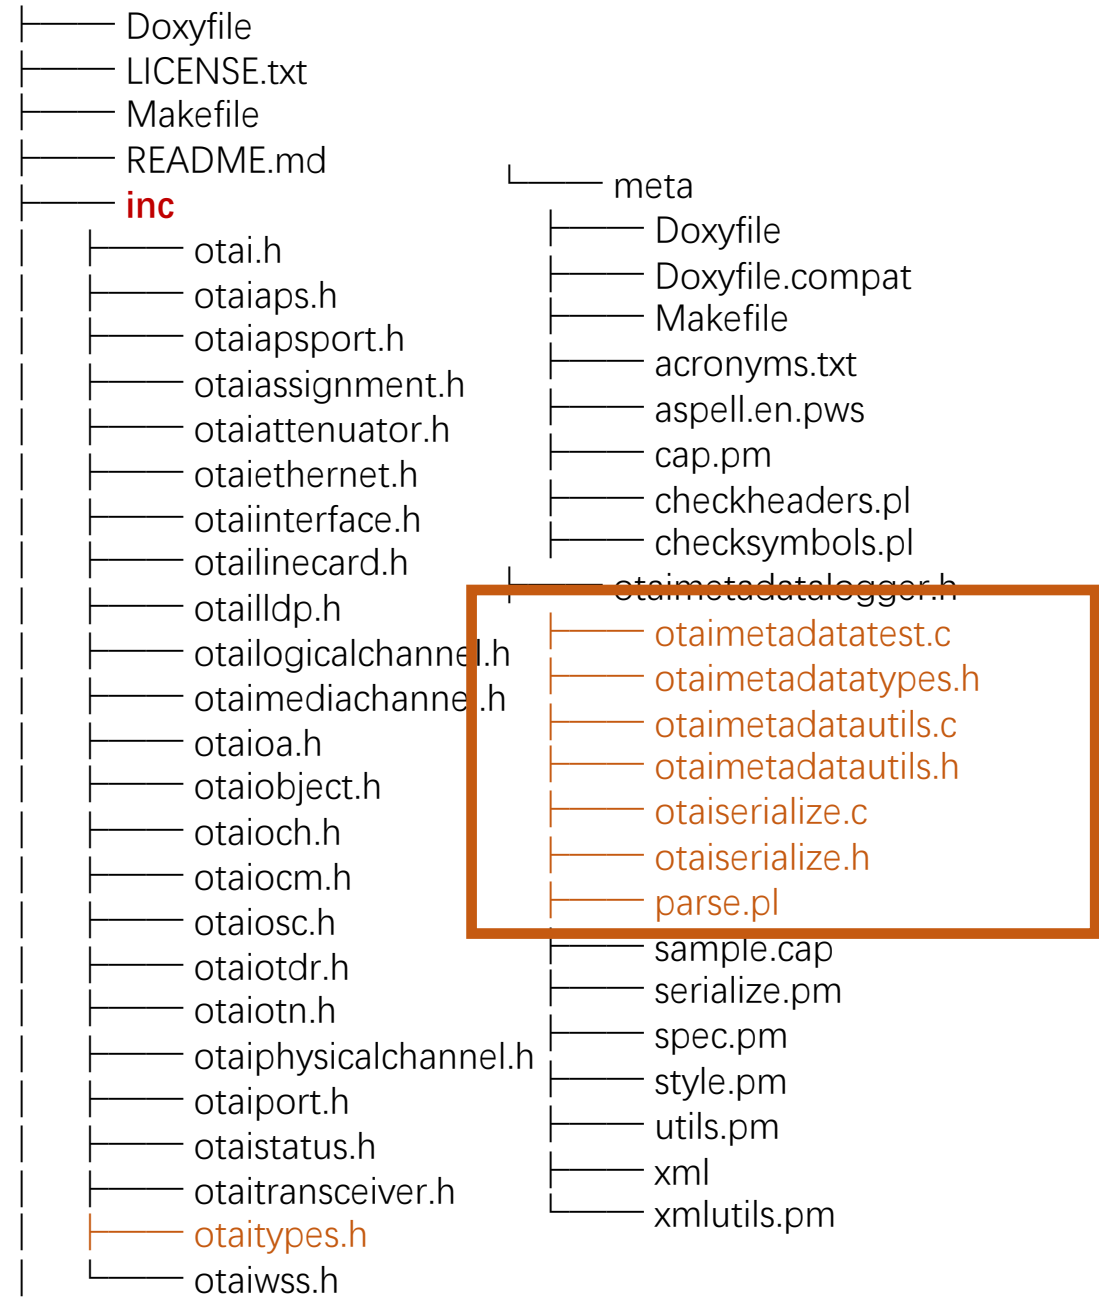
├──── Doxyfile
├──── LICENSE.txt
├──── Makefile
├──── README.md
├──── inc
│ ├──── otai.h
│ ├──── otaiaps.h
│ ├──── otaiapsport.h
│ ├──── otaiassignment.h
│ ├──── otaiattenuator.h
│ ├──── otaiethernet.h
│ ├──── otaiinterface.h
│ ├──── otailinecard.h
│ ├──── otaillldp.h
│ ├──── otailogicalchannel.h
│ ├──── otaimediachannel.h
│ ├──── otaioa.h
│ ├──── otaiobject.h
│ ├──── otaioch.h
│ ├──── otaiocm.h
│ ├──── otaiosc.h
│ ├──── otaiotdr.h
│ ├──── otaiotn.h
│ ├──── otaiphysicalchannel.h
│ ├──── otaiport.h
│ ├──── otaistatus.h
│ ├──── otaitransceiver.h
│ ├──── otaitypes.h
│ └──── otaiwss.h

└──── meta
├──── Doxyfile
├──── Doxyfile.compat
├──── Makefile
├──── acronyms.txt
├──── aspell.en.pws
├──── cap.pm
├──── checkheaders.pl
├──── checksymbols.pl
├──── otaimetadatalogger.h
├──── otaimetadatatest.c
├──── otaimetadatatypes.h
├──── otaimetadatautils.c
├──── otaimetadatautils.h
├──── otaiserialize.c
├──── otaiserialize.h
├──── parse.pl
├──── sample.cap
├──── serialize.pm
├──── spec.pm
├──── style.pm
├──── utils.pm
├──── xml
└──── xmlutils.pm